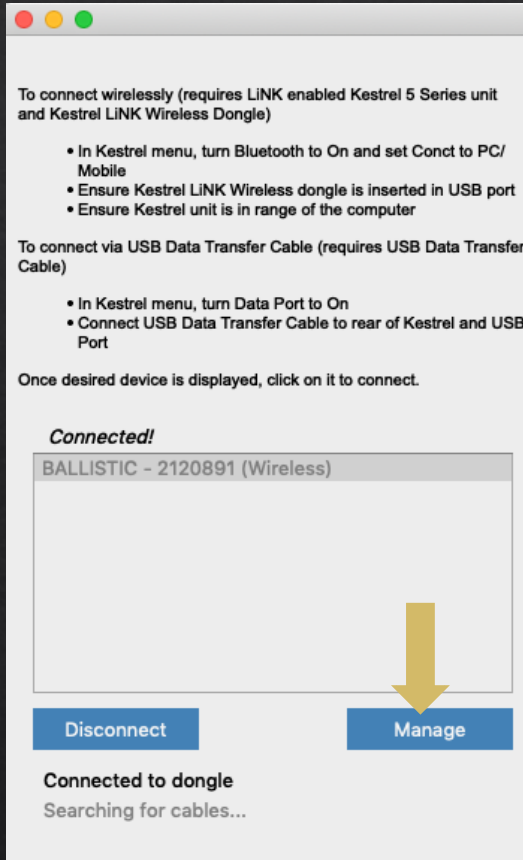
To connect wirelessly (requires LiNK enabled Kestrel 5 Series unit and Kestrel LiNK Wireless Dongle)

• In Kestrel menu, turn Bluetooth to On and set Conct to PC/ Mobile
• Ensure Kestrel LiNK Wireless dongle is inserted in USB port
• Ensure Kestrel unit is in range of the computer

To connect via USB Data Transfer Cable (requires USB Data Transfer Cable)

• In Kestrel menu, turn Data Port to On
• Connect USB Data Transfer Cable to rear of Kestrel and USB Port

Once desired device is displayed, click on it to connect.

Connected!

BALLISTIC - 2120891 (Wireless)

Disconnect

Manage

Connected to dongle

Searching for cables...